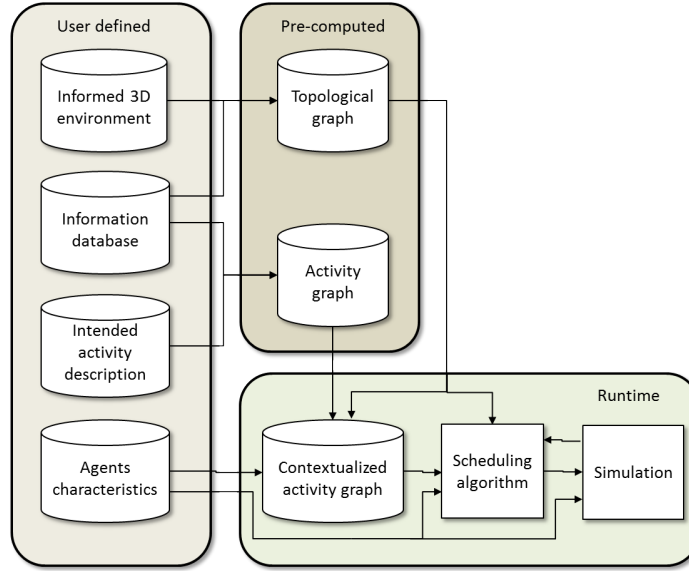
User defined

Informed 3D environment

Information database

Intended activity description

Agents characteristics

Pre-computed

Topological graph

Activity graph

Runtime

Contextualized activity graph

Scheduling algorithm

Simulation